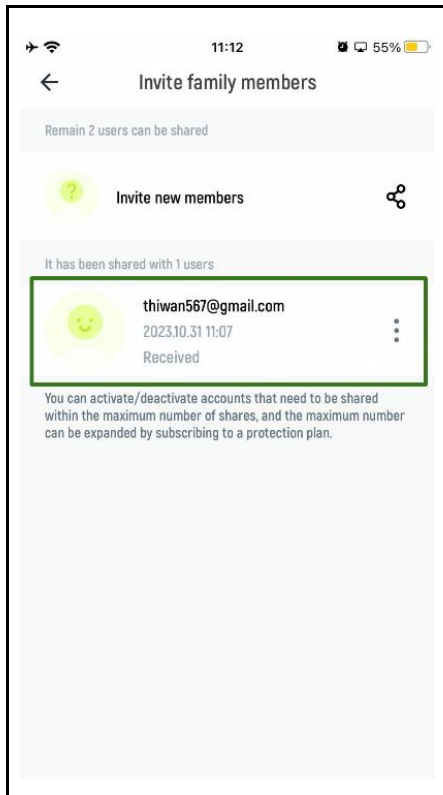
11:12

55%

Invite family members

Remain 2 users can be shared

?

Invite new members

It has been shared with 1 users

thiwan567@gmail.com

2023.10.31 11:07

Received

You can activate/deactivate accounts that need to be shared within the maximum number of shares, and the maximum number can be expanded by subscribing to a protection plan.